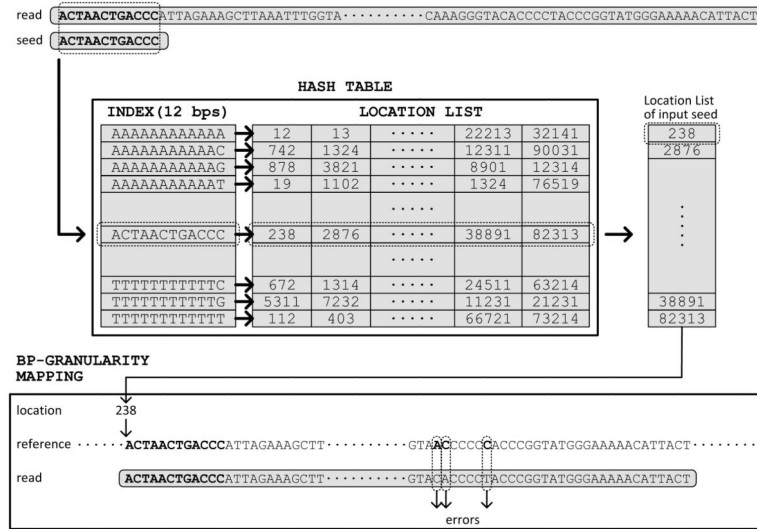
read ACTAACTGACCCATTAGAAAGCTTAAATTTGGTA··········CAAAGGGTACACCCCTACCCGGTATGGGAAAAACATTACT

seed ACTAACTGACCC

HASH TABLE

INDEX(12 bps)

LOCATION LIST

| INDEX(12 bps) | | | | | |
|---|---|---|---|---|---|
| AAAAAAAAAAAA | 12 | 13 | ····· | 22213 | 32141 |
| AAAAAAAAAAAC | 742 | 1324 | ····· | 12311 | 90031 |
| AAAAAAAAAAAG | 878 | 3821 | ····· | 8901 | 12314 |
| AAAAAAAAAAAT | 19 | 1102 | ····· | 1324 | 76519 |
| | | | ····· | | |
| ACTAACTGACCC | 238 | 2876 | ····· | 38891 | 82313 |
| | | | ····· | | |
| TTTTTTTTTTTC | 672 | 1314 | ····· | 24511 | 63214 |
| TTTTTTTTTTTG | 5311 | 7232 | ····· | 11231 | 21231 |
| TTTTTTTTTTTT | 112 | 403 | ····· | 66721 | 73214 |

Location List of input seed

238
2876
·
·
·
38891
82313

BP-GRANULARITY MAPPING

location 238

reference ·····ACTAACTGACCCATTAGAAAGCTT··········GTACACCCCCACCCGGTATGGGAAAAACATTACT·······

read ACTAACTGACCCATTAGAAAGCTT··········GTACACCCCTACCCGGTATGGGAAAAACATTACT

errors